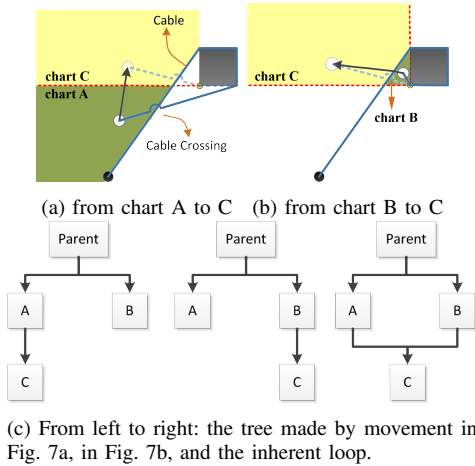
Cable

chart C

chart A

Cable Crossing

chart C

chart B

(a) from chart A to C (b) from chart B to C

Parent

A

B

C

Parent

A

B

C

Parent

A

B

C

(c) From left to right: the tree made by movement in Fig. 7a, in Fig. 7b, and the inherent loop.